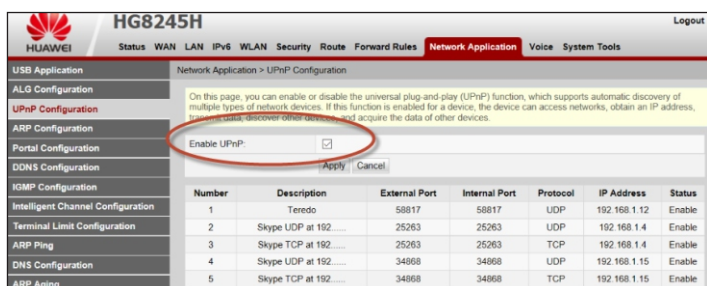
HUAWEI HG8245H

Logout

Status WAN LAN IPv6 WLAN Security Route Forward Rules Network Application Voice System Tools

USB Application
ALG Configuration
UPnP Configuration
ARP Configuration
Portal Configuration
DDNS Configuration
IGMP Configuration
Intelligent Channel Configuration
Terminal Limit Configuration
ARP Ping
DNS Configuration
ARP Aging

Network Application > UPnP Configuration

On this page, you can enable or disable the universal plug-and-play (UPnP) function, which supports automatic discovery of multiple types of network devices. If this function is enabled for a device, the device can access networks, obtain an IP address, transmit data, discover other devices, and acquire the data of other devices.

Enable UPnP: ☑

Apply Cancel

| Number | Description | External Port | Internal Port | Protocol | IP Address | Status |
|---|---|---|---|---|---|---|
| 1 | Teredo | 58817 | 58817 | UDP | 192.168.1.12 | Enable |
| 2 | Skype UDP at 192...... | 25263 | 25263 | UDP | 192.168.1.4 | Enable |
| 3 | Skype TCP at 192...... | 25263 | 25263 | TCP | 192.168.1.4 | Enable |
| 4 | Skype UDP at 192...... | 34868 | 34868 | UDP | 192.168.1.15 | Enable |
| 5 | Skype TCP at 192...... | 34868 | 34868 | TCP | 192.168.1.15 | Enable |